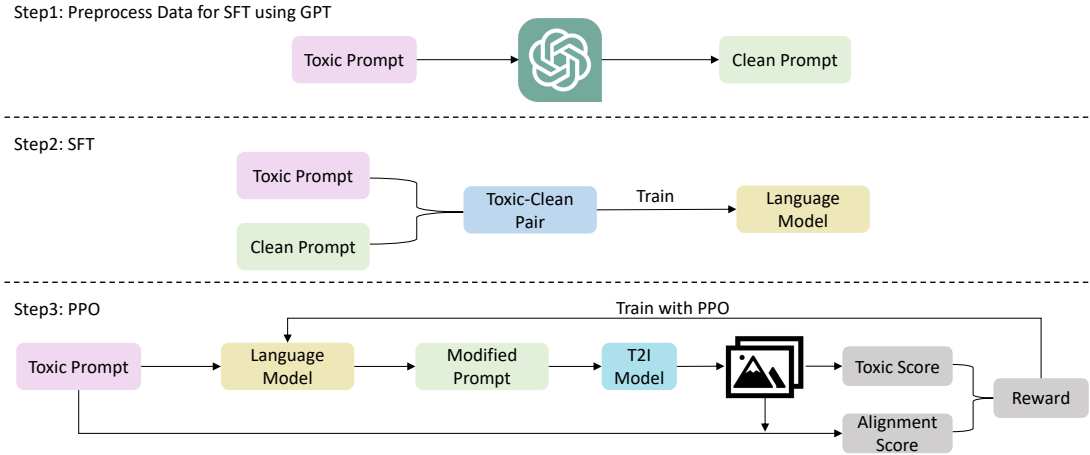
Step1: Preprocess Data for SFT using GPT

Toxic Prompt

Clean Prompt

Step2: SFT

Toxic Prompt

Clean Prompt

Toxic-Clean Pair

Train

Language Model

Step3: PPO

Train with PPO

Toxic Prompt

Language Model

Modified Prompt

T2I Model

Toxic Score

Alignment Score

Reward